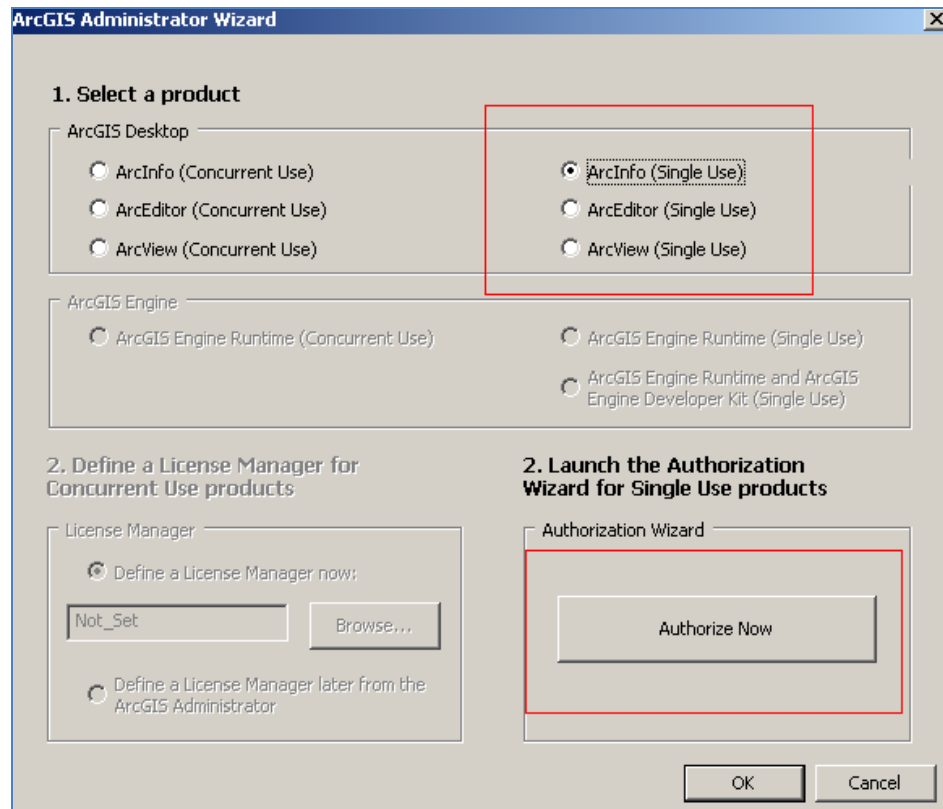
ArcGIS Administrator Wizard

1. Select a product

ArcGIS Desktop

ArcInfo (Concurrent Use)

ArcEditor (Concurrent Use)

ArcView (Concurrent Use)

ArcInfo (Single Use)

ArcEditor (Single Use)

ArcView (Single Use)

ArcGIS Engine

ArcGIS Engine Runtime (Concurrent Use)

ArcGIS Engine Runtime (Single Use)

ArcGIS Engine Runtime and ArcGIS Engine Developer Kit (Single Use)

2. Define a License Manager for Concurrent Use products

License Manager

Define a License Manager now:

Not_Set

Browse...

Define a License Manager later from the ArcGIS Administrator

2. Launch the Authorization Wizard for Single Use products

Authorization Wizard

Authorize Now

OK

Cancel